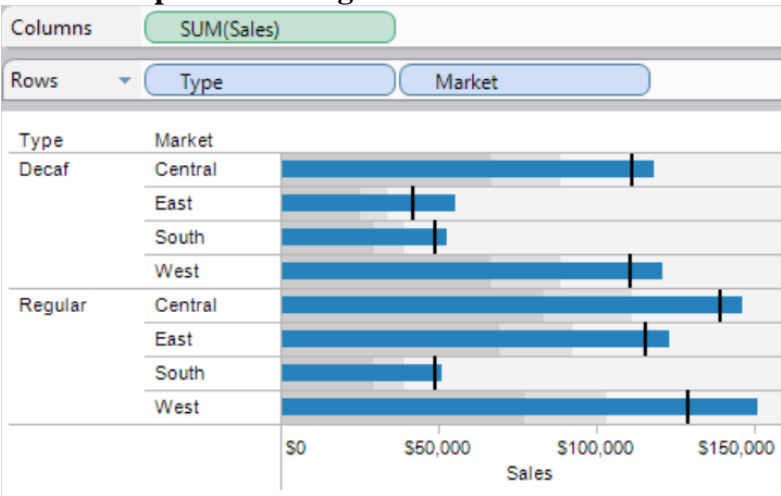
Columns SUM(Sales)

Rows Type Market

| Type | Market |
|---|---|
| Decaf | Central |
| | East |
| | South |
| | West |
| Regular | Central |
| | East |
| | South |
| | West |

$0 $50,000 $100,000 $150,000
Sales